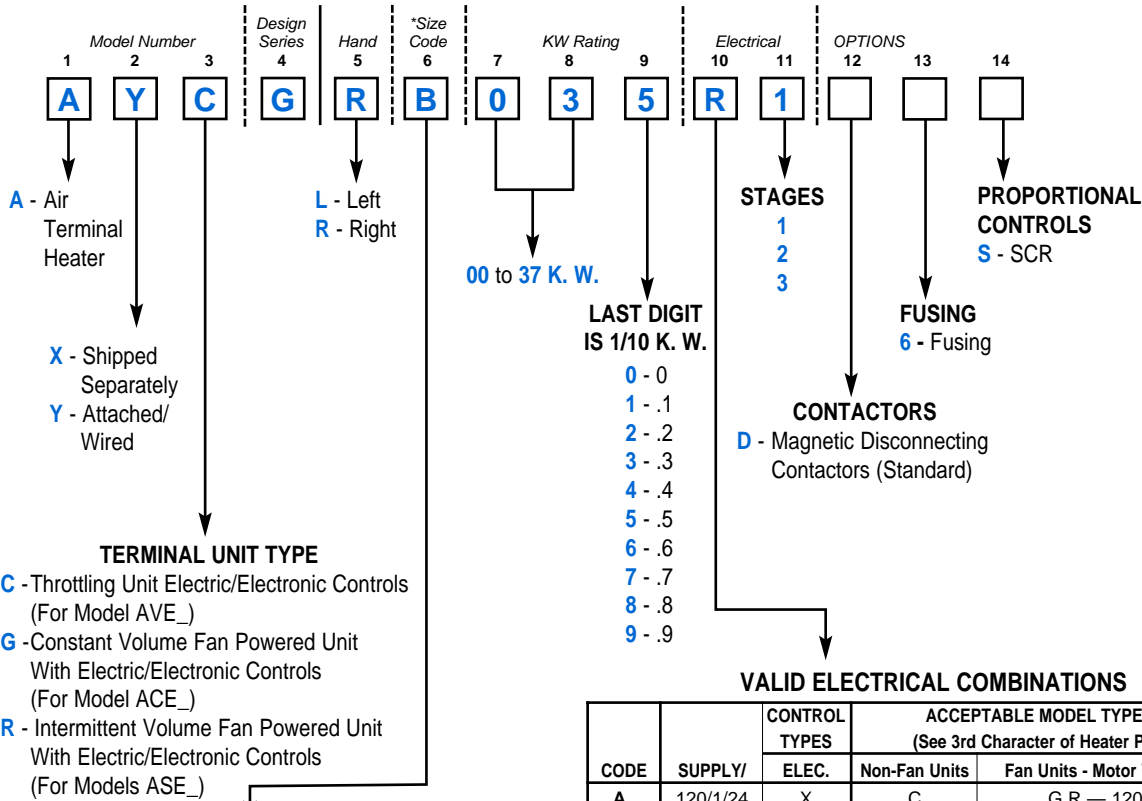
Model Number
1 2 3
A Y C

Design Series
4
G

Hand
5
R

*Size Code
6
B

KW Rating
7 8 9
0 3 5

Electrical
10 11
R 1

OPTIONS
12 13 14

A - Air Terminal Heater

L - Left
R - Right

00 to 37 K. W.

STAGES
1
2
3

PROPORTIONAL CONTROLS
S - SCR

X - Shipped Separately
Y - Attached/ Wired

LAST DIGIT IS 1/10 K. W.
0 - 0
1 - .1
2 - .2
3 - .3
4 - .4
5 - .5
6 - .6
7 - .7
8 - .8
9 - .9

FUSING
6 - Fusing

CONTACTORS
D - Magnetic Disconnecting Contactors (Standard)

TERMINAL UNIT TYPE
C - Throttling Unit Electric/Electronic Controls (For Model AVE_)
G - Constant Volume Fan Powered Unit With Electric/Electronic Controls (For Model ACE_)
R - Intermittent Volume Fan Powered Unit With Electric/Electronic Controls (For Models ASE_)

VALID ELECTRICAL COMBINATIONS

| CODE | SUPPLY/ | CONTROL TYPES ELEC. | ACCEPTABLE MODEL TYPE (See 3rd Character of Heater P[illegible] Non-Fan Units | Fan Units - Motor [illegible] |
|---|---|---|---|---|
| A | 120/1/24 | X | C | G,R — 120 |